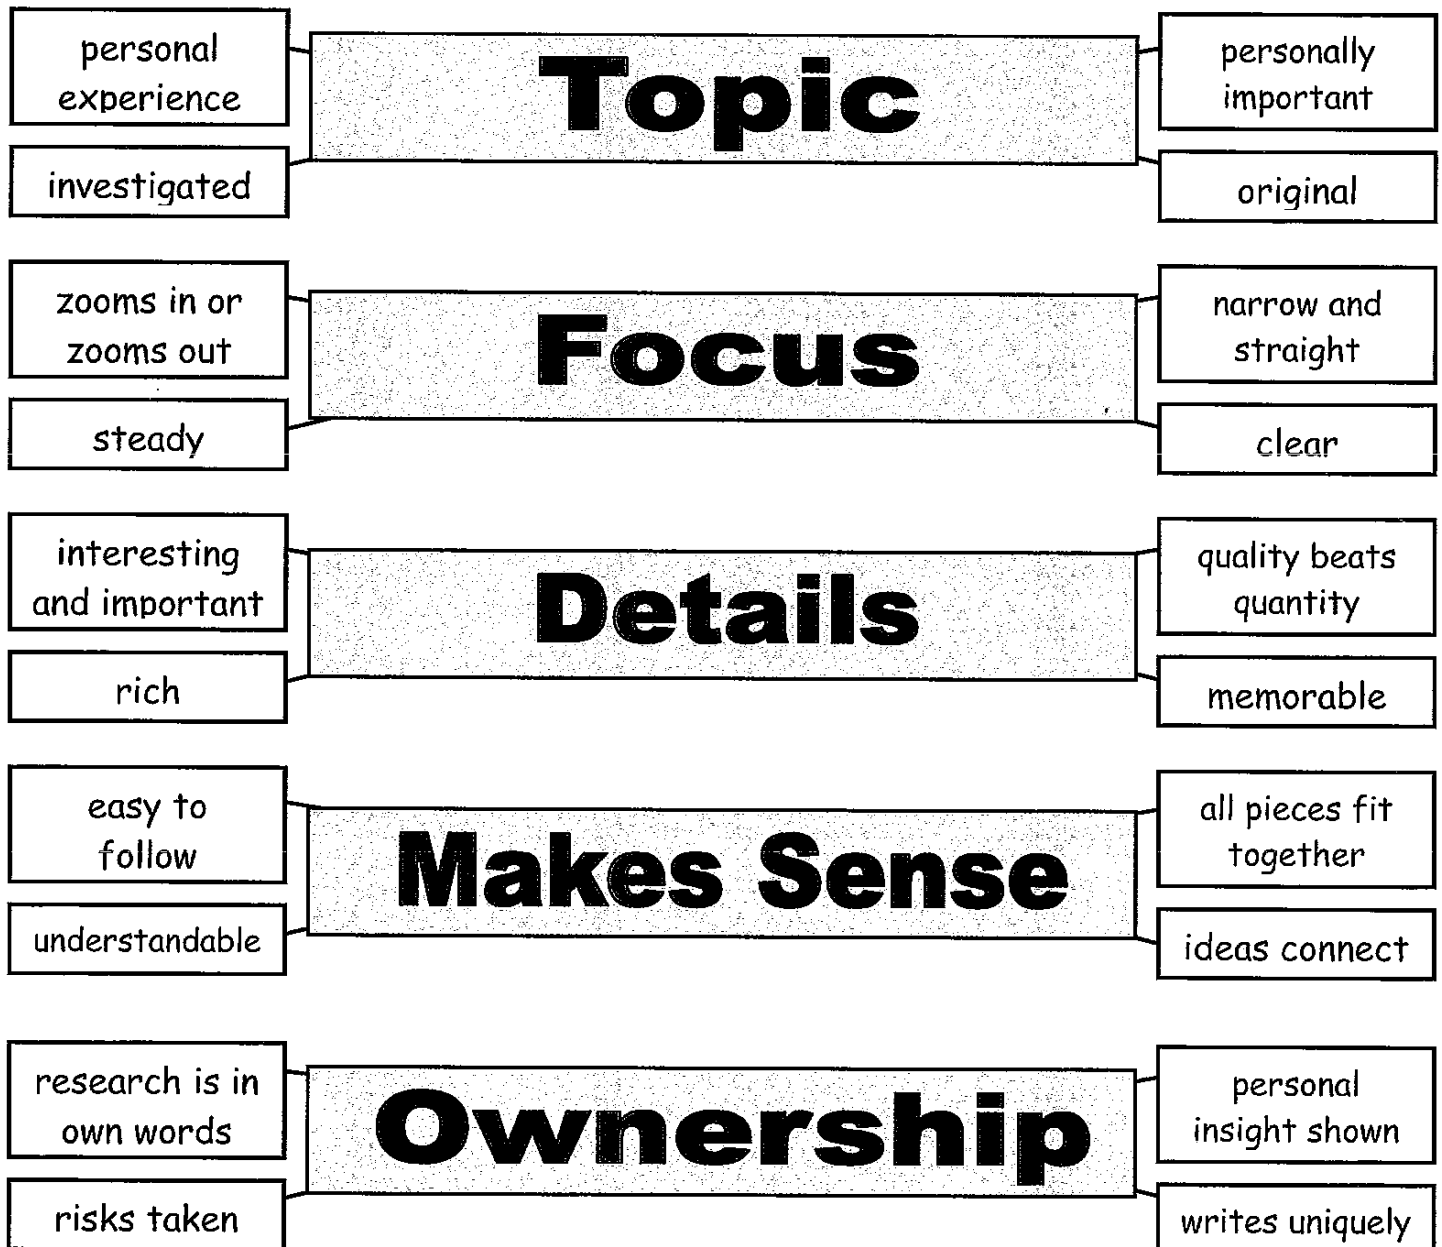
personal experience

Topic

personally important

investigated

original

zooms in or zooms out

Focus

narrow and straight

steady

clear

interesting and important

Details

quality beats quantity

rich

memorable

easy to follow

Makes Sense

all pieces fit together

understandable

ideas connect

research is in own words

Ownership

personal insight shown

risks taken

writes uniquely